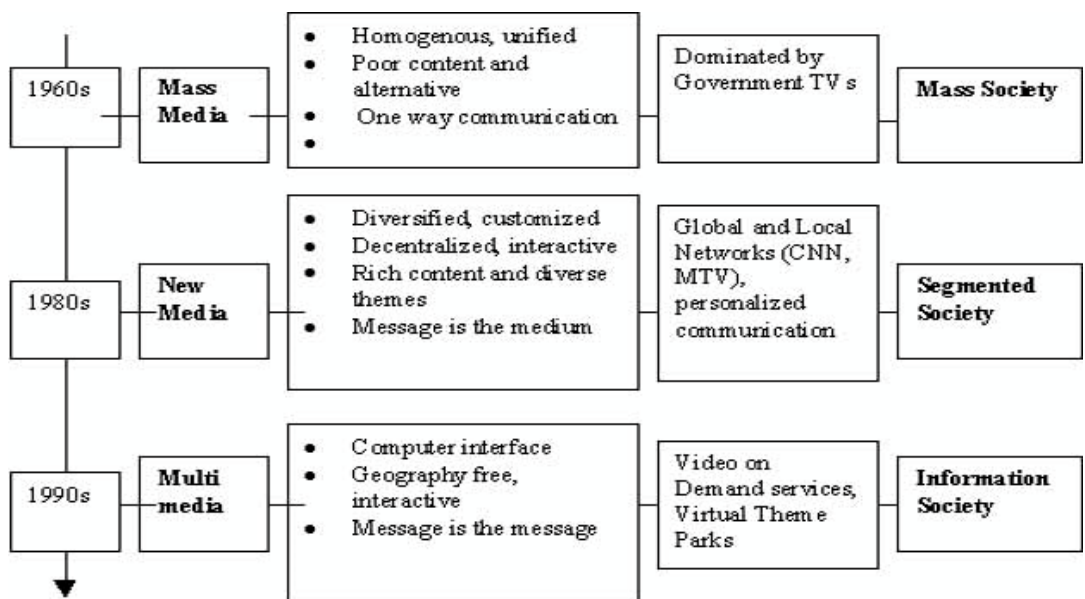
1960s

Mass Media

- Homogenous, unified
- Poor content and alternative
- One way communication
-

Dominated by Government TV s

Mass Society

1980s

New Media

- Diversified, customized
- Decentralized, interactive
- Rich content and diverse themes
- Message is the medium

Global and Local Networks (CNN, MTV), personalized communication

Segmented Society

1990s

Multi media

- Computer interface
- Geography free, interactive
- Message is the message

Video on Demand services, Virtual Theme Parks

Information Society